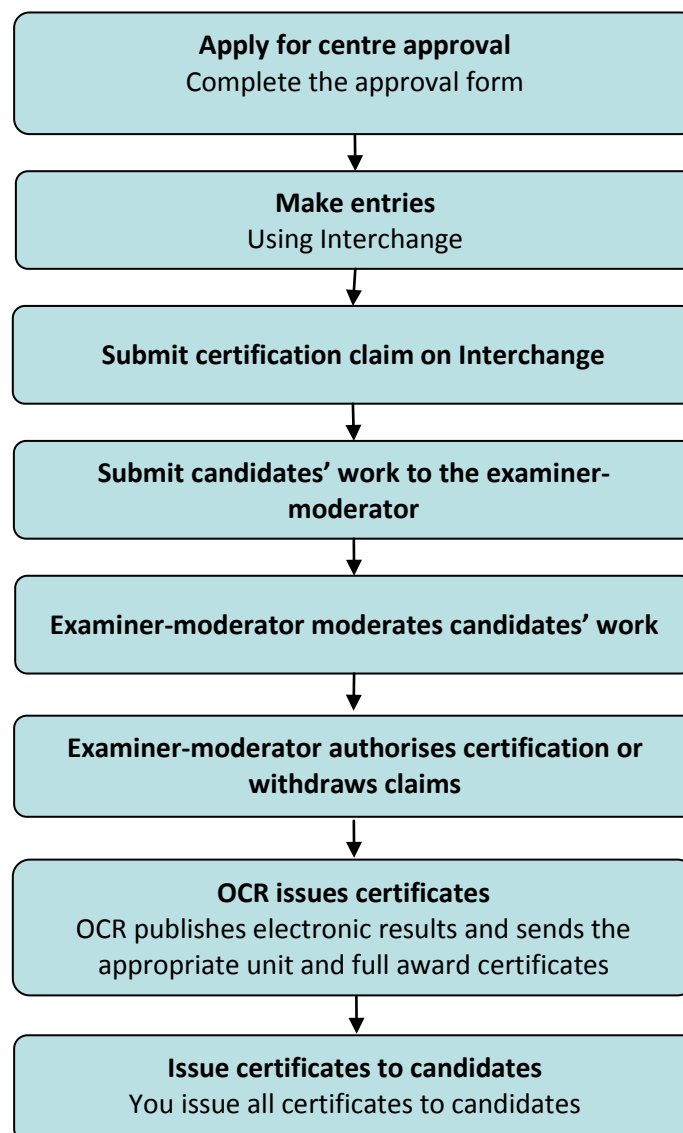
**Apply for centre approval**
Complete the approval form

**Make entries**
Using Interchange

**Submit certification claim on Interchange**

**Submit candidates' work to the examiner-moderator**

**Examiner-moderator moderates candidates' work**

**Examiner-moderator authorises certification or withdraws claims**

**OCR issues certificates**
OCR publishes electronic results and sends the appropriate unit and full award certificates

**Issue certificates to candidates**
You issue all certificates to candidates